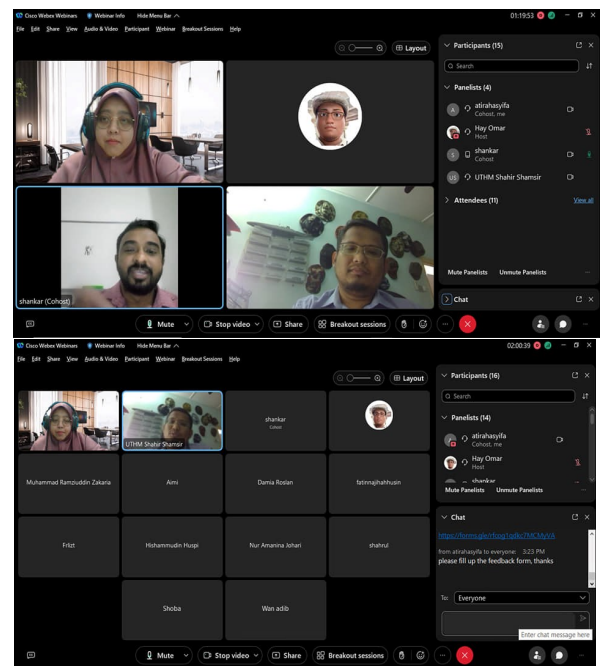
Cisco Webex Webinars   Webinar Info   Hide Menu Bar

01:19:53

File  Edit  Share  View  Audio & Video  Participant  Webinar  Breakout Sessions  Help

Layout

Participants (15)

Search

Panelists (4)

atirahasyifa
Cohost, me

Hay Omar
Host

shankar
Cohost

UTHM Shahir Shamsir

Attendees (11)

View all

Mute Panelists   Unmute Panelists

Chat

shankar (Cohost)

Mute   Stop video   Share   Breakout sessions

Cisco Webex Webinars   Webinar Info   Hide Menu Bar

02:00:39

File  Edit  Share  View  Audio & Video  Participant  Webinar  Breakout Sessions  Help

Layout

Participants (16)

Search

Panelists (14)

atirahasyifa
Cohost, me

Hay Omar
Host

shankar

Mute Panelists   Unmute Panelists

UTHM Shahir Shamsir

shankar
Cohost

Muhammad Ramziuddin Zakaria

Aimi

Damia Roslan

fatinnajihahhusin

Frizt

Hishammudin Huspi

Nur Amanina Johari

shahrul

Shoba

Wan adib

Chat

https://forms.gle/rfosg1qdto7MCMyVA

from atirahasyifa to everyone:   3:23 PM
please fill up the feedback form, thanks

To:  Everyone

Enter chat message here

Mute   Stop video   Share   Breakout sessions